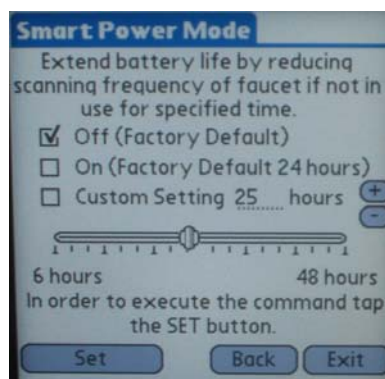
Smart Power Mode

Extend battery life by reducing scanning frequency of faucet if not in use for specified time.

☑ Off (Factory Default)

☐ On (Factory Default 24 hours)

☐ Custom Setting 25 hours

+

-

6 hours

48 hours

In order to execute the command tap the SET button.

Set

Back

Exit